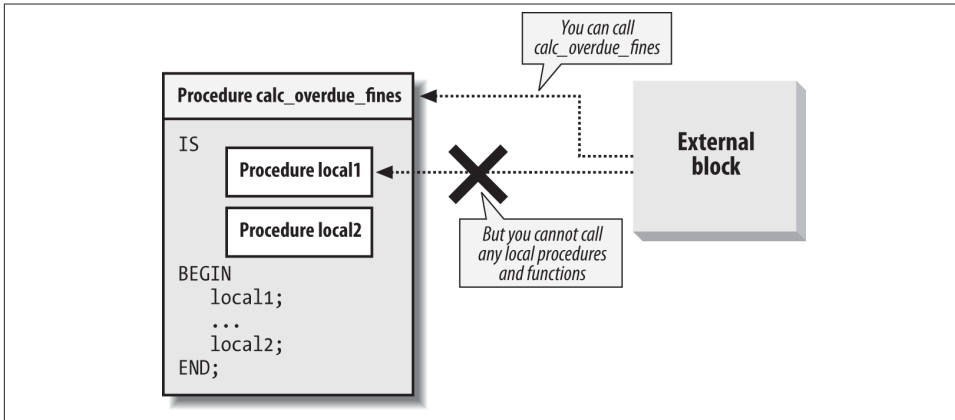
You can call calc_overdue_fines

Procedure calc_overdue_fines

IS

Procedure local1

Procedure local2

BEGIN
local1;
...
local2;
END;

External block

But you cannot call any local procedures and functions